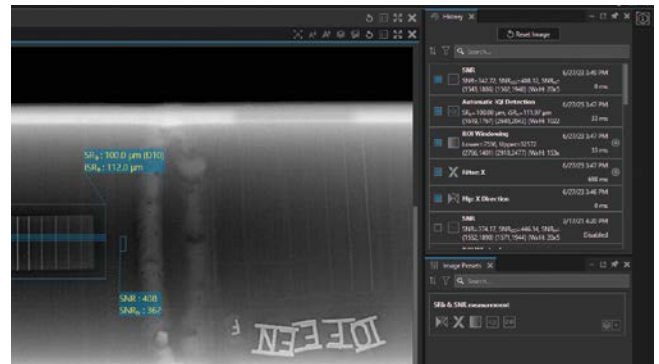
$SR_b$ : 100.0 µm (D10)
$iSR_b$ : 112.0 µm

SNR : 408
$SNR_N$ : 362

History
Reset Image
Search...

SNR
SNR=342.72, $SNR_{N}$=488.12, $SNR_{...}$= (1545,1886) (1567,1940) (WxH: 20x5)
6/23/23 3:46 PM
8 ms

Automatic IQI Detection
$SR_b$=100.00 µm, $iSR_b$=111.97 µm (1608,1797) (2448,2043) (WxH: 1022...
6/23/23 3:47 PM
33 ms

ROI Windowing
Lower=7596, Upper=32572 (2756,1401) (2913,2477) (WxH: 153x...
6/23/23 3:47 PM
33 ms

Filter X
6/23/23 3:47 PM
400 ms

Flip X Direction
6/23/23 3:46 PM
0 ms

SNR
SNR=374.17, $SNR_{N}$=446.14, $SNR_{...}$= (1552,1890) (1571,1944) (WxH: 20x5)
2/17/21 4:20 PM
Disabled

Image Presets
Search...
SR_b & SNR measurement